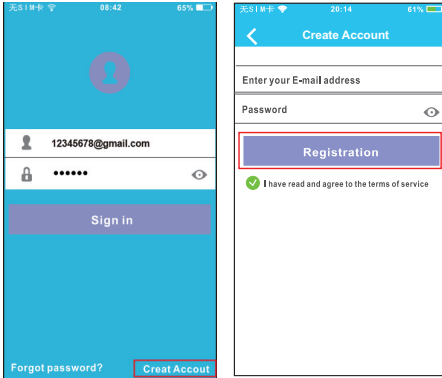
无SIM卡 08:42 65%

12345678@gmail.com

••••••

Sign in

Forgot password?

Creat Accout

无SIM卡 20:14 61%

Create Account

Enter your E-mail address

Password

Registration

I have read and agree to the terms of service